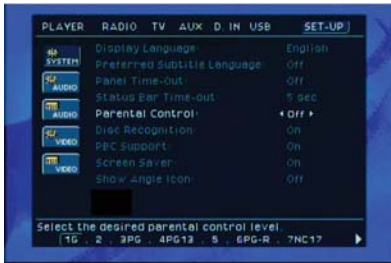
PLAYER RADIO TV AUX D. IN USB SET-UP

SYSTEM
AUDIO
AUDIO
VIDEO
VIDEO

Display Language English
Preferred Subtitle Language Off
Panel Time-Out Off
Status Bar Time-out 5 sec
Parental Control ◂ Off ▸
Disc Recognition On
PBC Support On
Screen Saver On
Show Angle Icon Off

Select the desired parental control level.
1G , 2 , 3PG , 4PG13 , 5 , 6PG-R , 7NC17